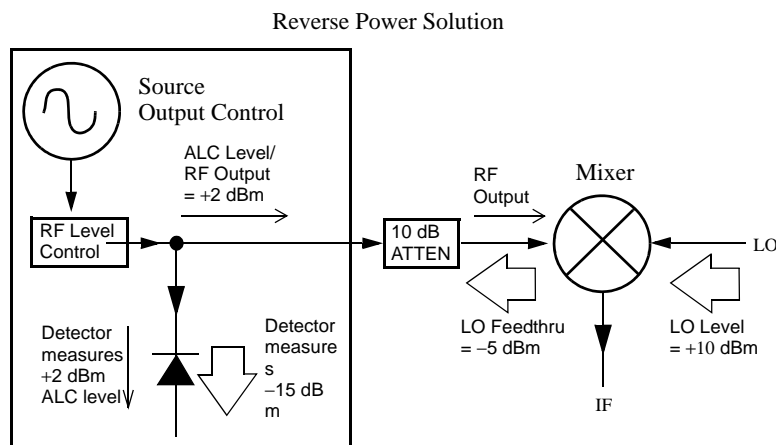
Reverse Power Solution

Source Output Control

ALC Level/ RF Output = +2 dBm

RF Level Control

RF Output

Mixer

10 dB ATTEN

LO

Detector measures +2 dBm ALC level

Detector measures −15 dBm

LO Feedthru = −5 dBm

LO Level = +10 dBm

IF